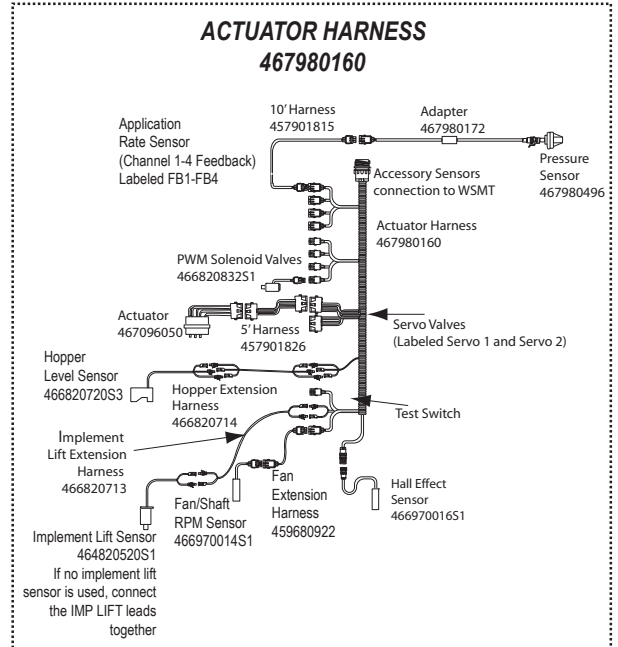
ACTUATOR HARNESS
467980160

Application Rate Sensor (Channel 1-4 Feedback) Labeled FB1-FB4

10' Harness
457901815

Adapter
467980172

Pressure Sensor
467980496

Accessory Sensors connection to WSMT

Actuator Harness
467980160

PWM Solenoid Valves
466820832S1

Actuator
467096050

5' Harness
457901826

Servo Valves
(Labeled Servo 1 and Servo 2)

Hopper Level Sensor
466820720S3

Hopper Extension Harness
466820714

Test Switch

Implement Lift Extension Harness
466820713

Fan Extension Harness
459680922

Hall Effect Sensor
466970016S1

Fan/Shaft RPM Sensor
466970014S1

Implement Lift Sensor
464820520S1
If no implement lift sensor is used, connect the IMP LIFT leads together